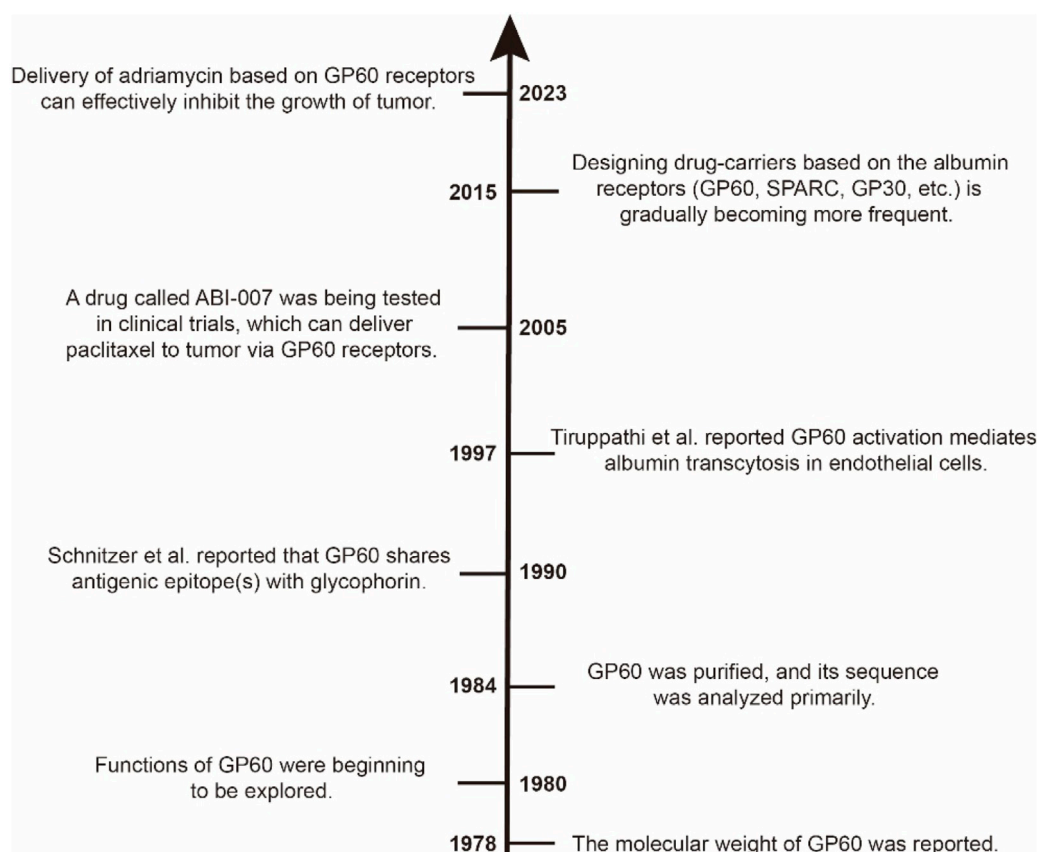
Delivery of adriamycin based on GP60 receptors can effectively inhibit the growth of tumor.

2023

2015

Designing drug-carriers based on the albumin receptors (GP60, SPARC, GP30, etc.) is gradually becoming more frequent.

A drug called ABI-007 was being tested in clinical trials, which can deliver paclitaxel to tumor via GP60 receptors.

2005

1997

Tiruppathi et al. reported GP60 activation mediates albumin transcytosis in endothelial cells.

Schnitzer et al. reported that GP60 shares antigenic epitope(s) with glycophorin.

1990

1984

GP60 was purified, and its sequence was analyzed primarily.

Functions of GP60 were beginning to be explored.

1980

1978

The molecular weight of GP60 was reported.